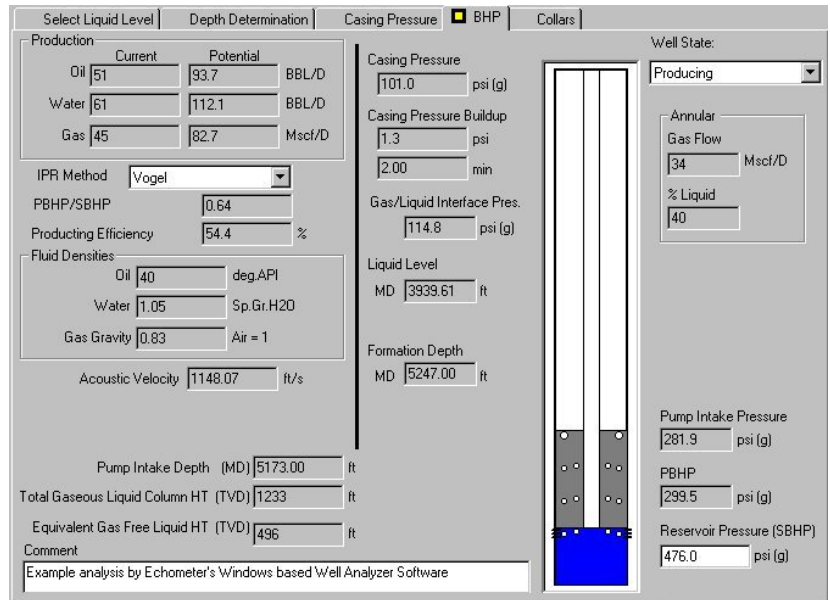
Select Liquid Level | Depth Determination | Casing Pressure | BHP | Collars

Production
Current Potential
Oil 51 93.7 BBL/D
Water 61 112.1 BBL/D
Gas 45 82.7 Mscf/D

IPR Method Vogel
PBHP/SBHP 0.64
Producting Efficiency 54.4 %

Fluid Densities
Oil 40 deg.API
Water 1.05 Sp.Gr.H2O
Gas Gravity 0.83 Air = 1

Acoustic Velocity 1148.07 ft/s

Casing Pressure
101.0 psi (g)
Casing Pressure Buildup
1.3 psi
2.00 min
Gas/Liquid Interface Pres.
114.8 psi (g)
Liquid Level
MD 3939.61 ft
Formation Depth
MD 5247.00 ft

Well State:
Producing

Annular
Gas Flow
34 Mscf/D
% Liquid
40

Pump Intake Pressure
281.9 psi (g)
PBHP
299.5 psi (g)
Reservoir Pressure (SBHP)
476.0 psi (g)

Pump Intake Depth (MD) 5173.00 ft
Total Gaseous Liquid Column HT (TVD) 1233 ft
Equivalent Gas Free Liquid HT (TVD) 496 ft
Comment
Example analysis by Echometer's Windows based Well Analyzer Software